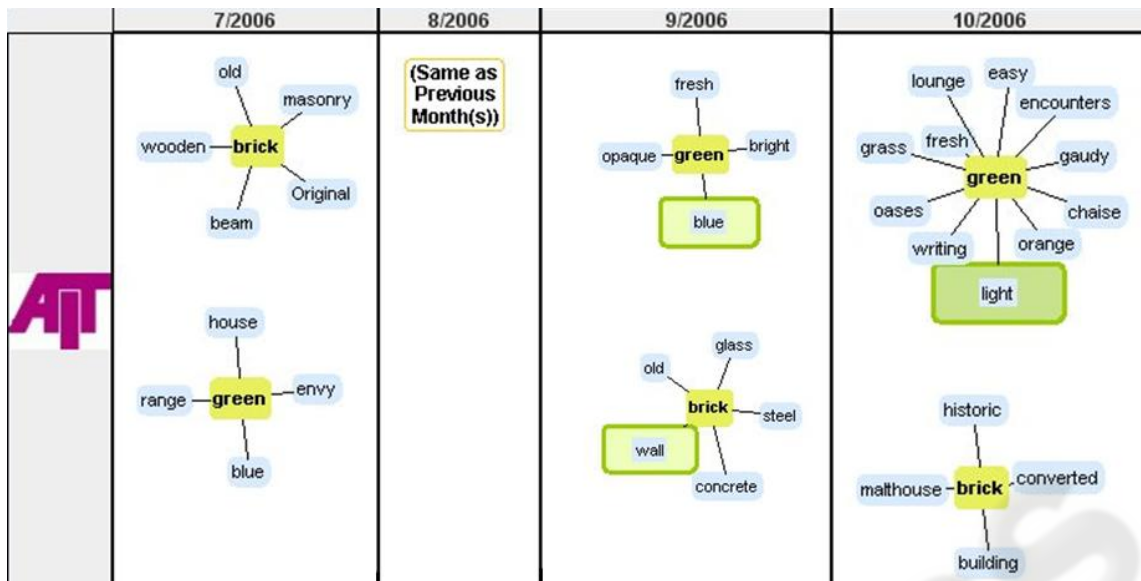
| | 7/2006 | 8/2006 | 9/2006 | 10/2006 |
|---|---|---|---|---|
| AIT | old, masonry, wooden, brick, Original, beam | (Same as Previous Month(s)) | fresh, opaque, green, bright, blue | lounge, easy, encounters, grass, fresh, gaudy, green, oases, chaise, writing, orange, light |
| | house, range, green, envy, blue | | glass, old, brick, steel, wall, concrete | historic, malthouse, brick, converted, building |